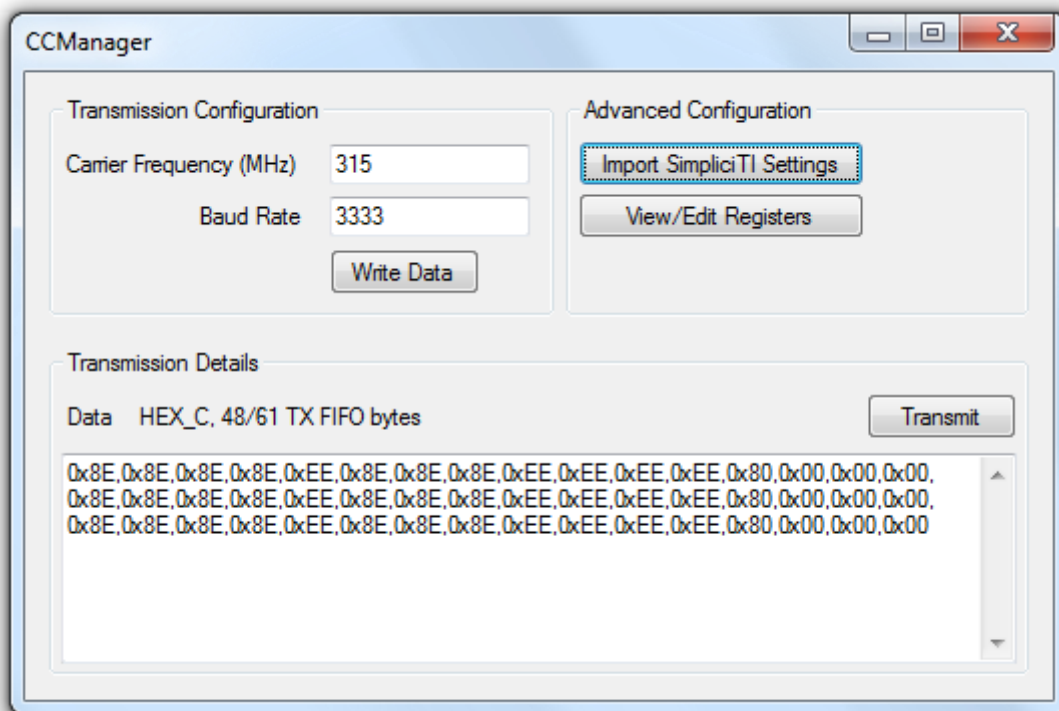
CCManager

Transmission Configuration

Carrier Frequency (MHz) 315

Baud Rate 3333

Write Data

Advanced Configuration

Import SimpliciTI Settings

View/Edit Registers

Transmission Details

Data HEX_C, 48/61 TX FIFO bytes

Transmit

0x8E,0x8E,0x8E,0x8E,0xEE,0x8E,0x8E,0x8E,0xEE,0xEE,0xEE,0xEE,0x80,0x00,0x00,0x00,
0x8E,0x8E,0x8E,0x8E,0xEE,0x8E,0x8E,0x8E,0xEE,0xEE,0xEE,0xEE,0x80,0x00,0x00,0x00,
0x8E,0x8E,0x8E,0x8E,0xEE,0x8E,0x8E,0x8E,0xEE,0xEE,0xEE,0xEE,0x80,0x00,0x00,0x00